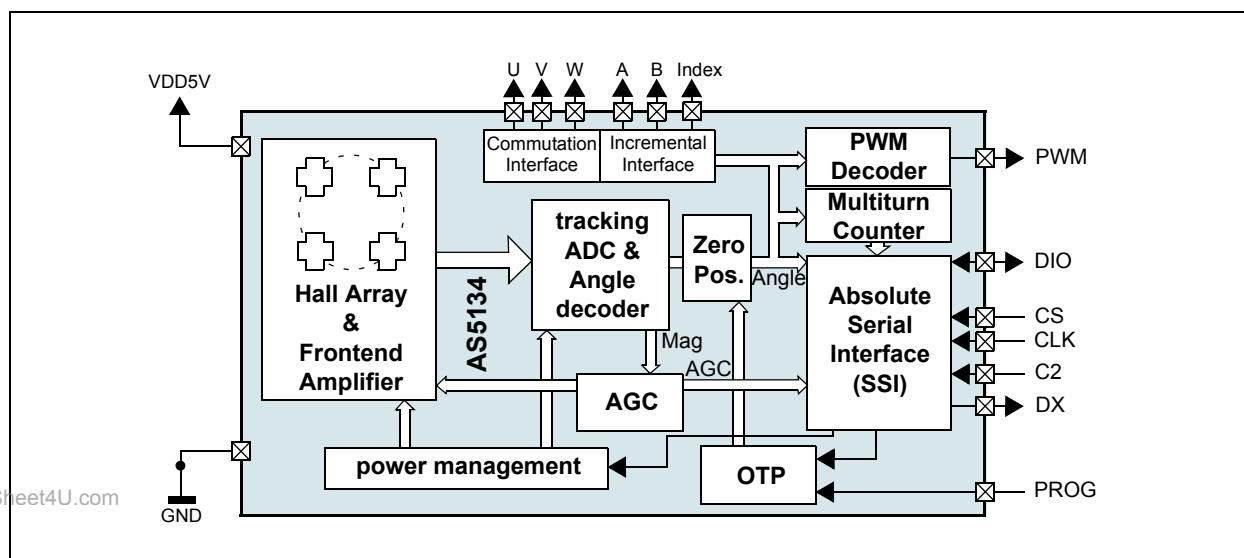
VDD5V

U V W A B Index

Commutation Interface

Incremental Interface

PWM Decoder

PWM

Multiturn Counter

Hall Array & Frontend Amplifier

tracking ADC & Angle decoder

Zero Pos.

Angle

DIO

Absolute Serial Interface (SSI)

CS

CLK

C2

DX

AS5134

Mag

AGC

AGC

power management

OTP

PROG

GND

heet4U.com